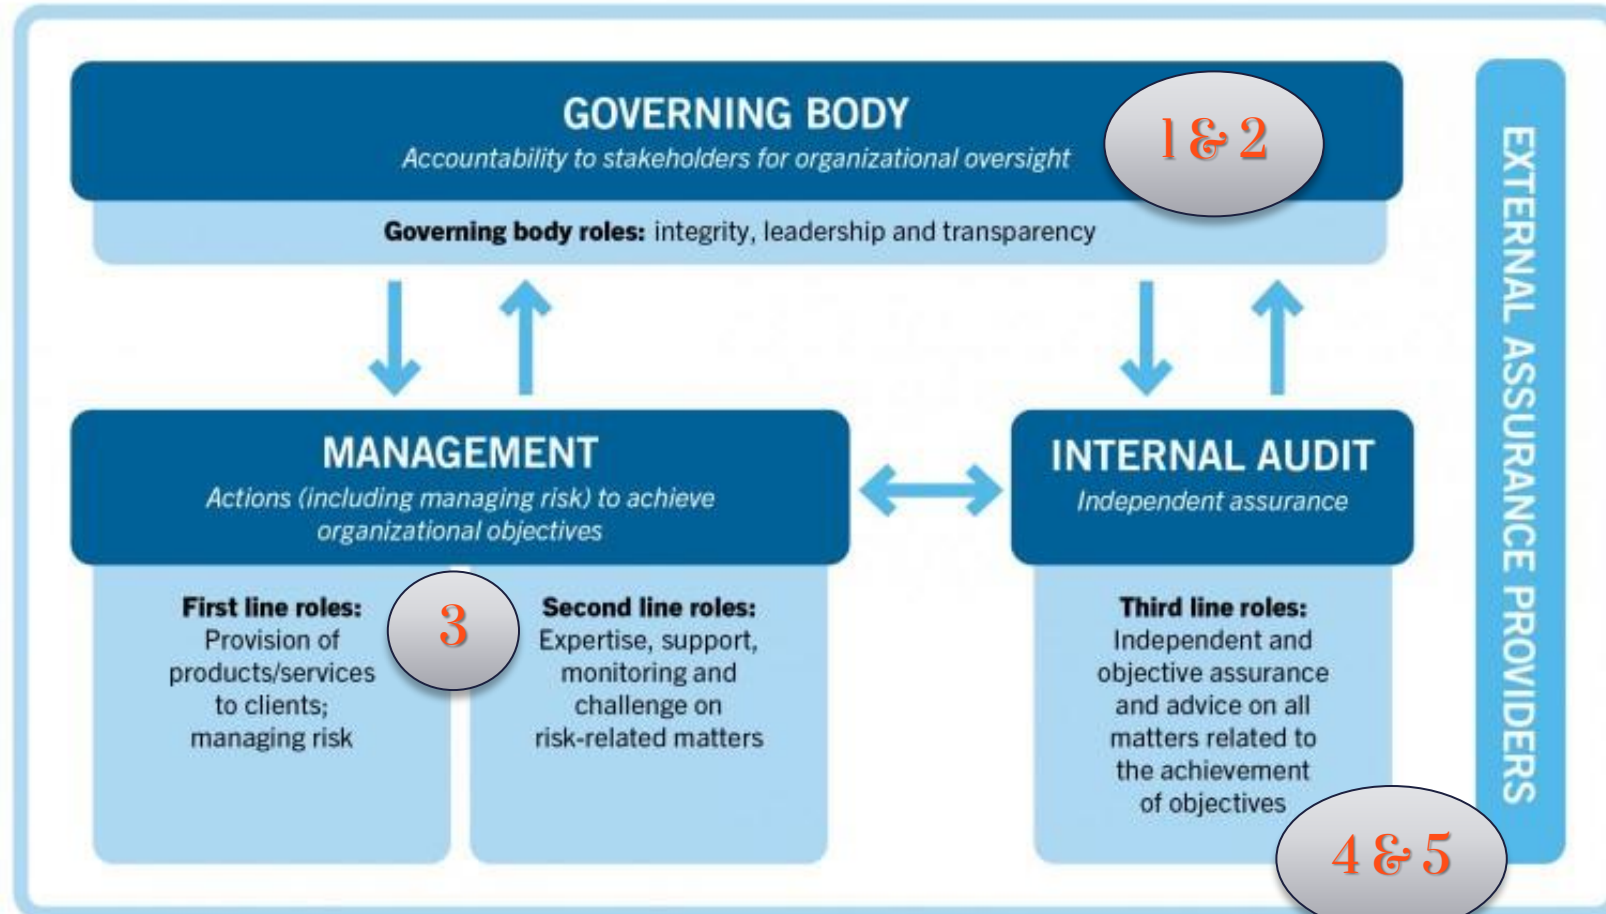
GOVERNING BODY
Accountability to stakeholders for organizational oversight

1 & 2

Governing body roles: integrity, leadership and transparency

MANAGEMENT
Actions (including managing risk) to achieve organizational objectives

First line roles: Provision of products/services to clients; managing risk

3

Second line roles: Expertise, support, monitoring and challenge on risk-related matters

INTERNAL AUDIT
Independent assurance

Third line roles: Independent and objective assurance and advice on all matters related to the achievement of objectives

4 & 5

EXTERNAL ASSURANCE PROVIDERS